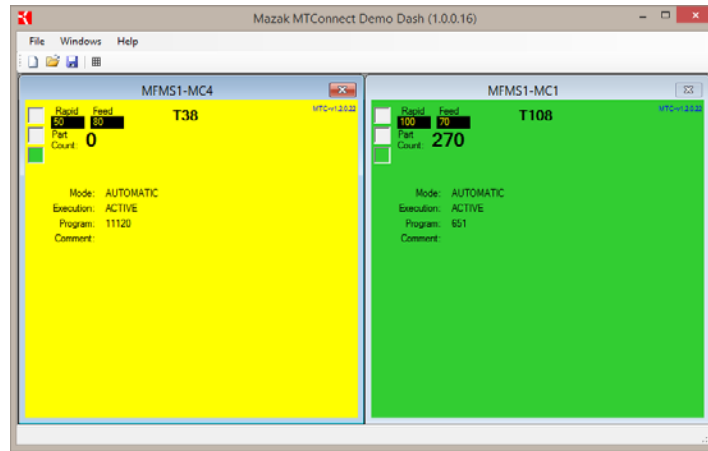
Mazak MTConnect Demo Dash (1.0.0.16)

File Windows Help

MFMS1-MC4

Rapid Feed
50 80
T38
MTC-v1.2.0.22
Part Count: 0

Mode: AUTOMATIC
Execution: ACTIVE
Program: 11120
Comment:

MFMS1-MC1

Rapid Feed
100 70
T108
MTC-v1.2.0.22
Part Count: 270

Mode: AUTOMATIC
Execution: ACTIVE
Program: 651
Comment: